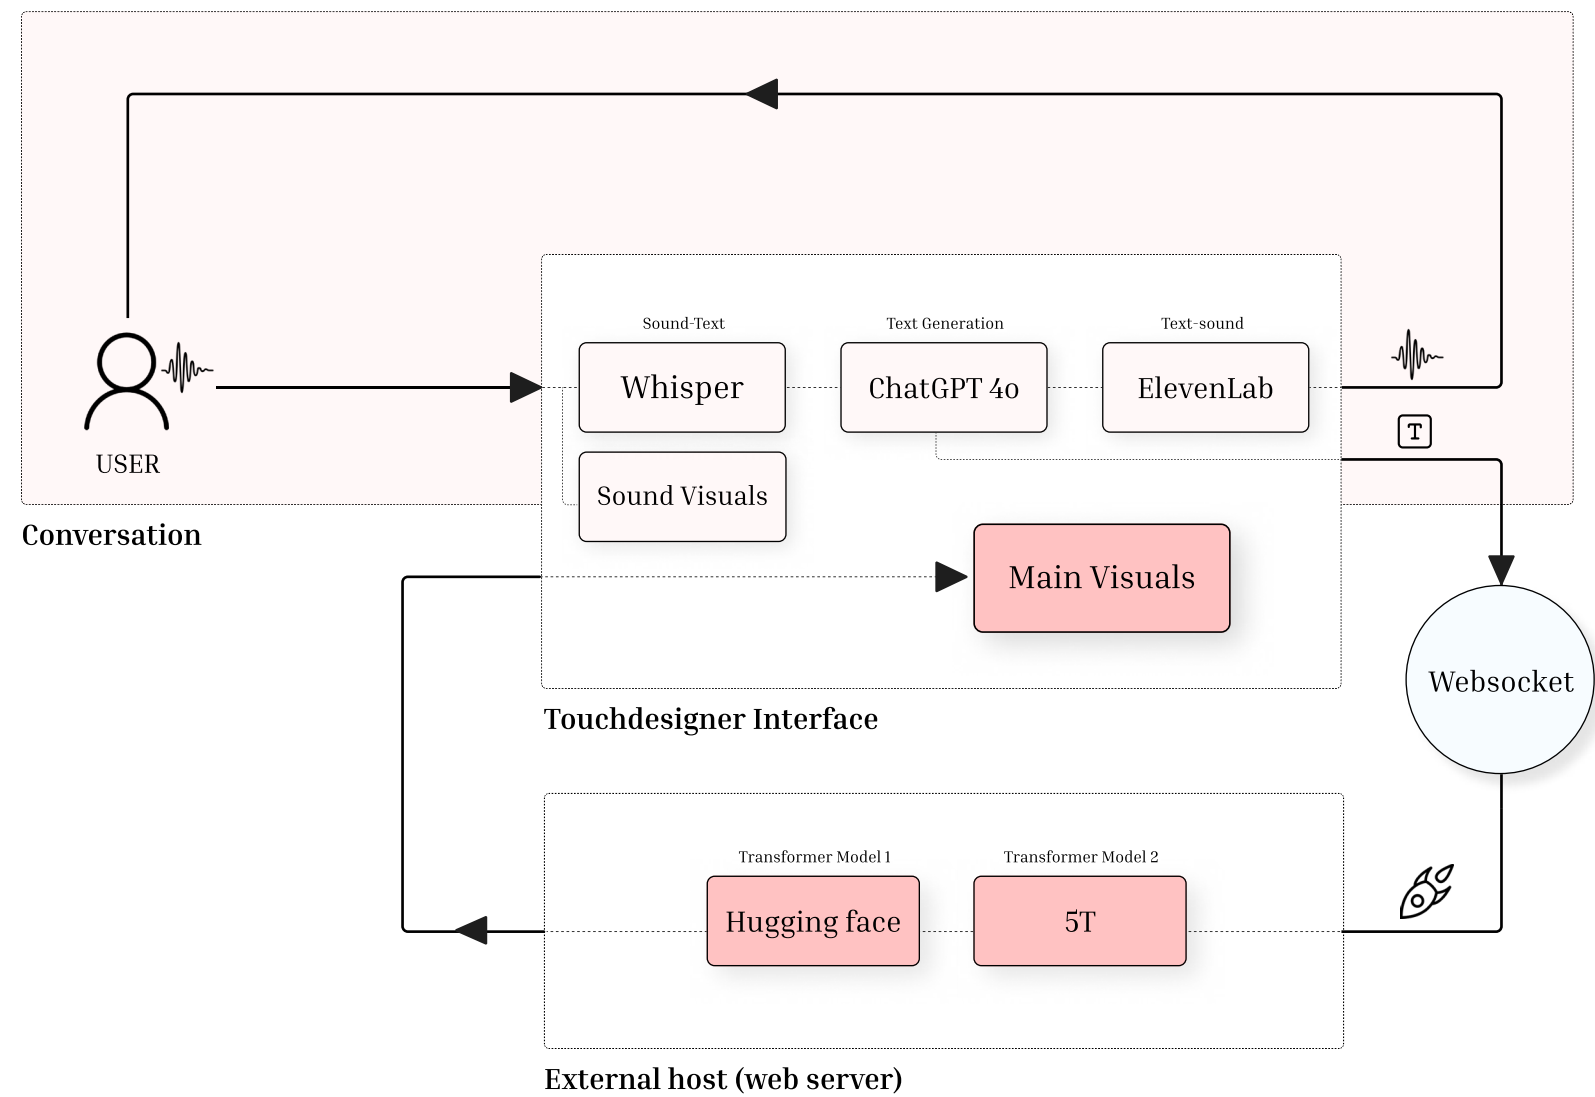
Sound-Text
Whisper

Text Generation
ChatGPT 4o

Text-sound
ElevenLab

T

USER

Sound Visuals

Conversation

Main Visuals

Websocket

Touchdesigner Interface

Transformer Model 1
Hugging face

Transformer Model 2
5T

External host (web server)